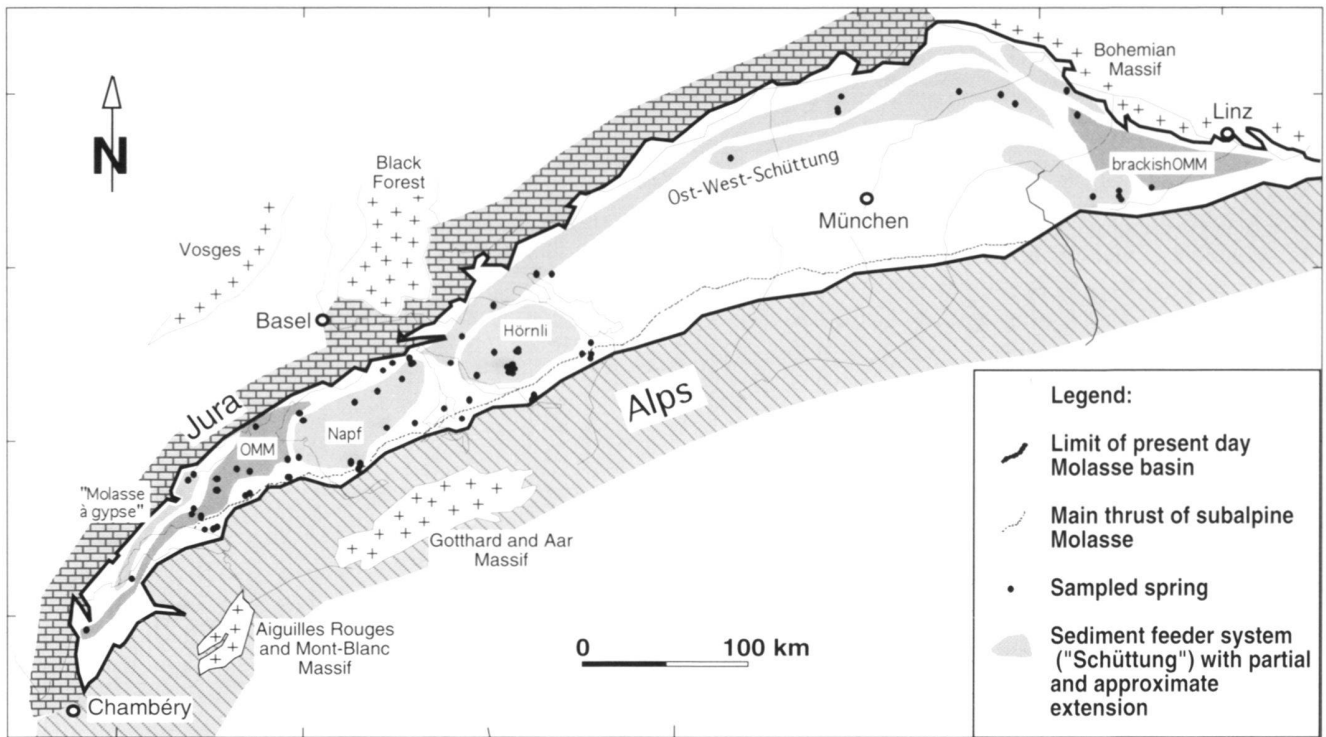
N

Black Forest

Bohemian Massif

Linz

Ost-West-Schüttung

brackishOMM

München

Vosges

Basel

Hörnli

Jura

Napf

Alps

OMM

"Molasse à gypse"

Gotthard and Aar Massif

Aiguilles Rouges and Mont-Blanc Massif

0

100 km

Chambéry

Legend:

Limit of present day Molasse basin

Main thrust of subalpine Molasse

Sampled spring

Sediment feeder system ("Schüttung") with partial and approximate extension